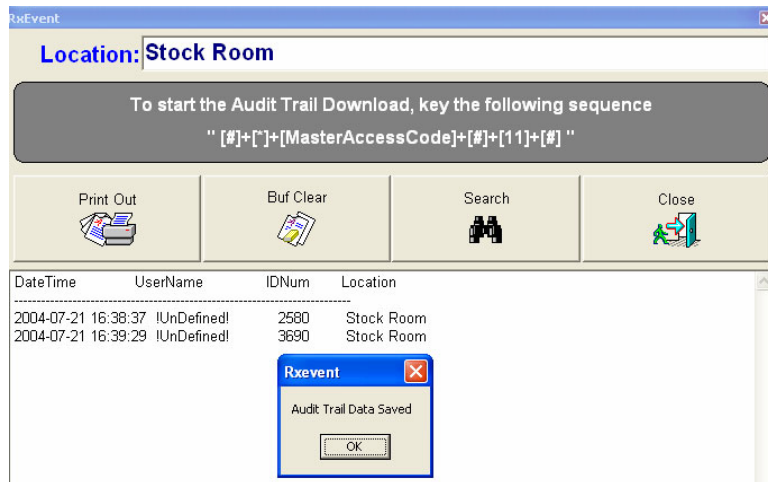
RxEvent

Location: Stock Room

To start the Audit Trail Download, key the following sequence
" [#]+[*]+[MasterAccessCode]+[#]+[11]+[#] "

Print Out

Buf Clear

Search

Close

DateTime UserName IDNum Location
------------------------------------------------------------------------
2004-07-21 16:38:37 !UnDefined! 2580 Stock Room
2004-07-21 16:39:29 !UnDefined! 3690 Stock Room

Rxevent

Audit Trail Data Saved

OK